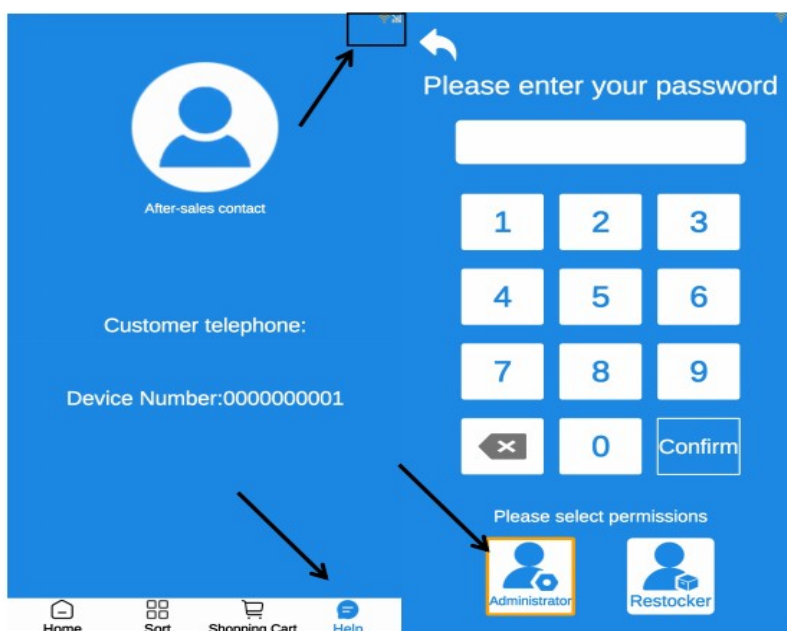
After-sales contact

Customer telephone:

Device Number:0000000001

Home Sort Shopping Cart Help

Please enter your password

1 2 3
4 5 6
7 8 9
0 Confirm

Please select permissions

Administrator Restocker